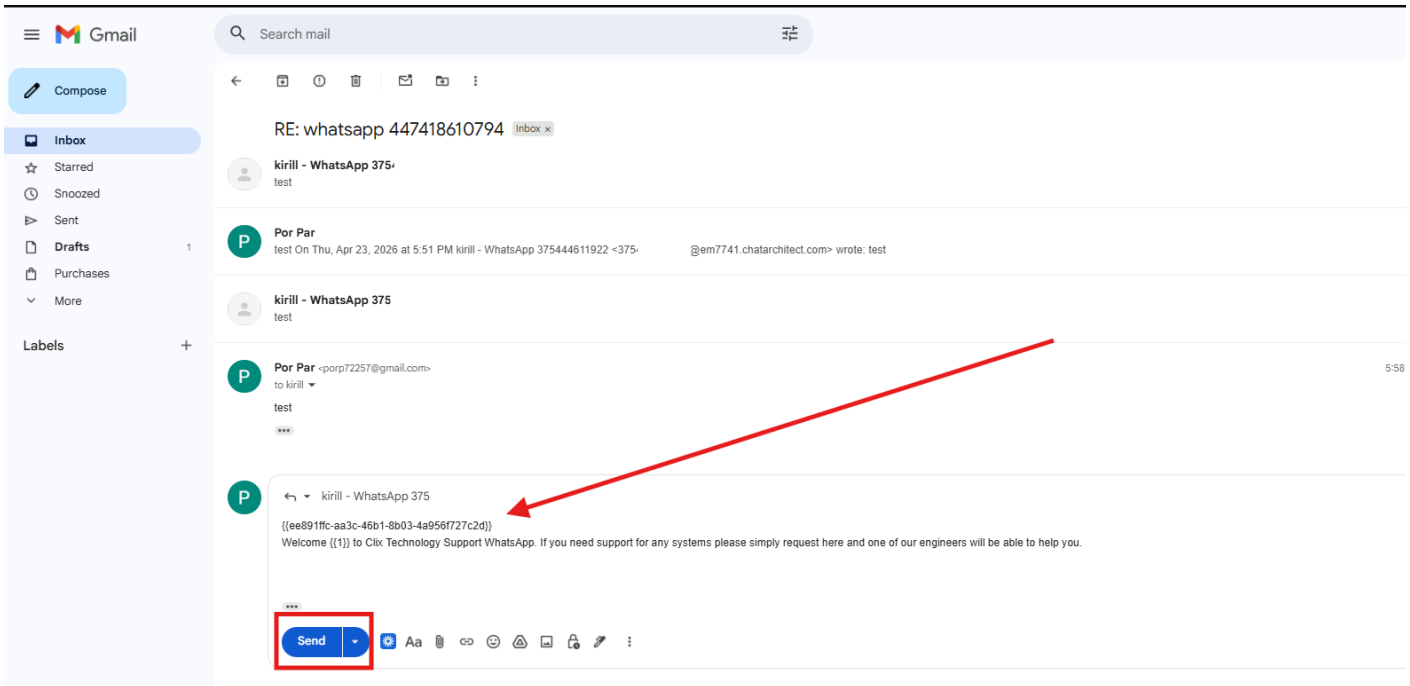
Gmail

Search mail

Compose

Inbox
Starred
Snoozed
Sent
Drafts 1
Purchases
More

Labels +

RE: whatsapp 447418610794 Inbox ×

kirill - WhatsApp 375
test

Por Par
test On Thu, Apr 23, 2026 at 5:51 PM kirill - WhatsApp 375444611922 <375 @em7741.chatarchitect.com> wrote: test

kirill - WhatsApp 375
test

Por Par <porp72257@gmail.com>
to kirill
5:58
test

kirill - WhatsApp 375

{{ee891ffc-aa3c-46b1-8b03-4a956f727c2d}}
Welcome {{1}} to Clix Technology Support WhatsApp. If you need support for any systems please simply request here and one of our engineers will be able to help you.

Send